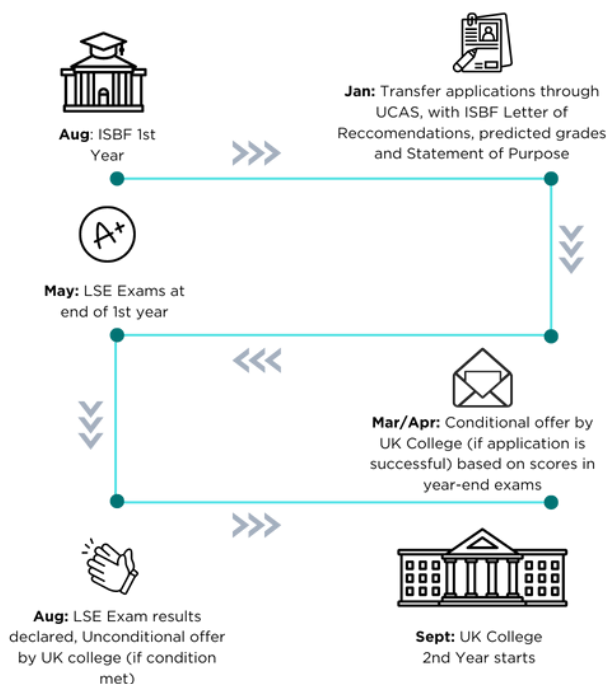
Aug: ISBF 1st Year

Jan: Transfer applications through UCAS, with ISBF Letter of Reccomendations, predicted grades and Statement of Purpose

A+

May: LSE Exams at end of 1st year

Mar/Apr: Conditional offer by UK College (if application is successful) based on scores in year-end exams

Aug: LSE Exam results declared, Unconditional offer by UK college (if condition met)

Sept: UK College 2nd Year starts